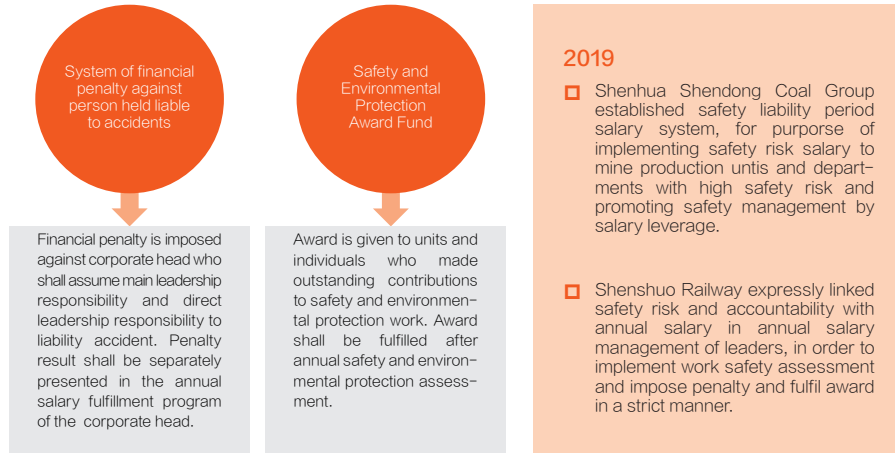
System of financial penalty against person held liable to accidents

Financial penalty is imposed against corporate head who shall assume main leadership responsibility and direct leadership responsibility to liability accident. Penalty result shall be separately presented in the annual salary fulfillment program of the corporate head.

Safety and Environmental Protection Award Fund

Award is given to units and individuals who made outstanding contributions to safety and environmental protection work. Award shall be fulfilled after annual safety and environmental protection assessment.

2019

Shenhua Shendong Coal Group established safety liability period salary system, for purpose of implementing safety risk salary to mine production untis and departments with high safety risk and promoting safety management by salary leverage.

Shenshuo Railway expressly linked safety risk and accountability with annual salary in annual salary management of leaders, in order to implement work safety assessment and impose penalty and fulfil award in a strict manner.